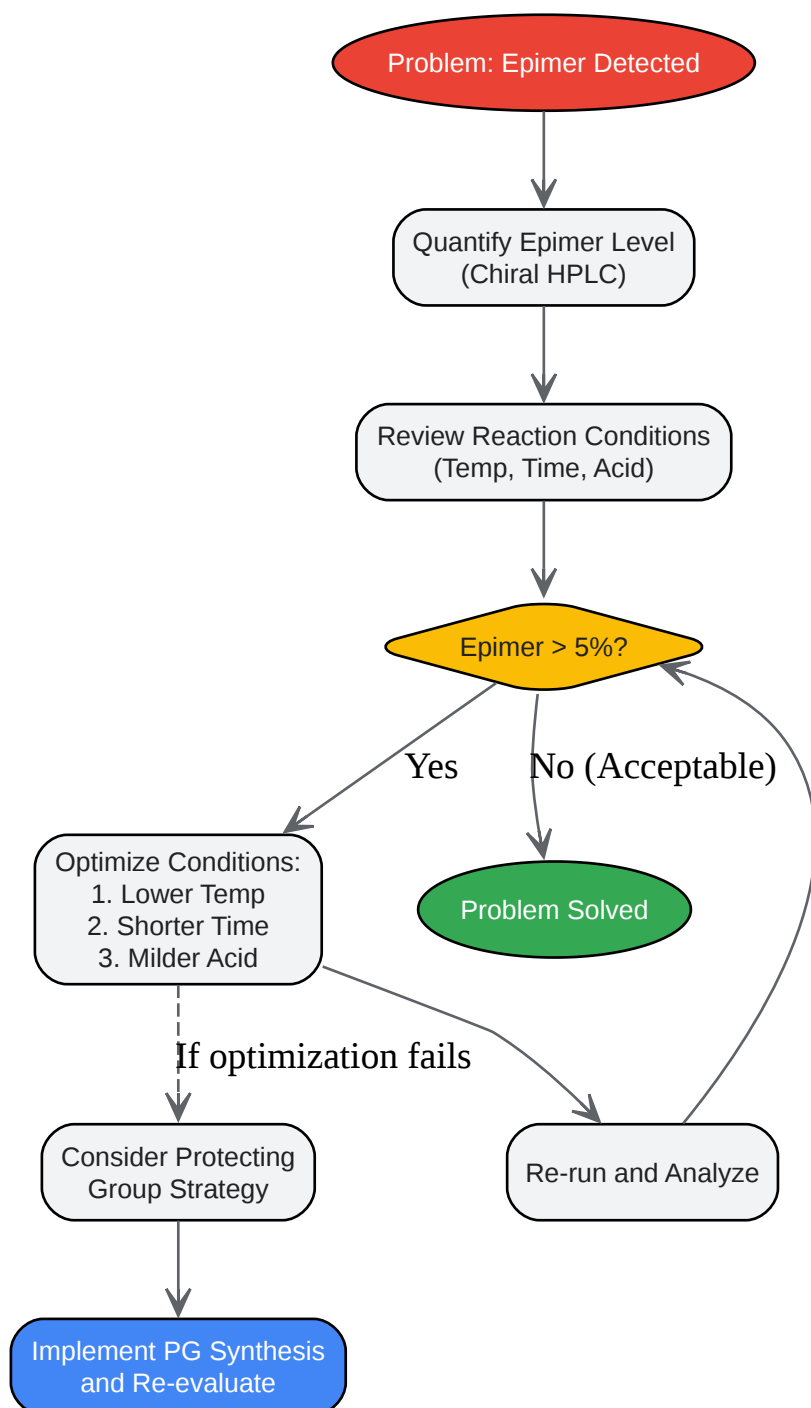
Problem: Epimer Detected

Quantify Epimer Level (Chiral HPLC)

Review Reaction Conditions (Temp, Time, Acid)

Epimer > 5%?

Yes

No (Acceptable)

Optimize Conditions:
1. Lower Temp
2. Shorter Time
3. Milder Acid

Problem Solved

If optimization fails

Consider Protecting Group Strategy

Re-run and Analyze

Implement PG Synthesis and Re-evaluate